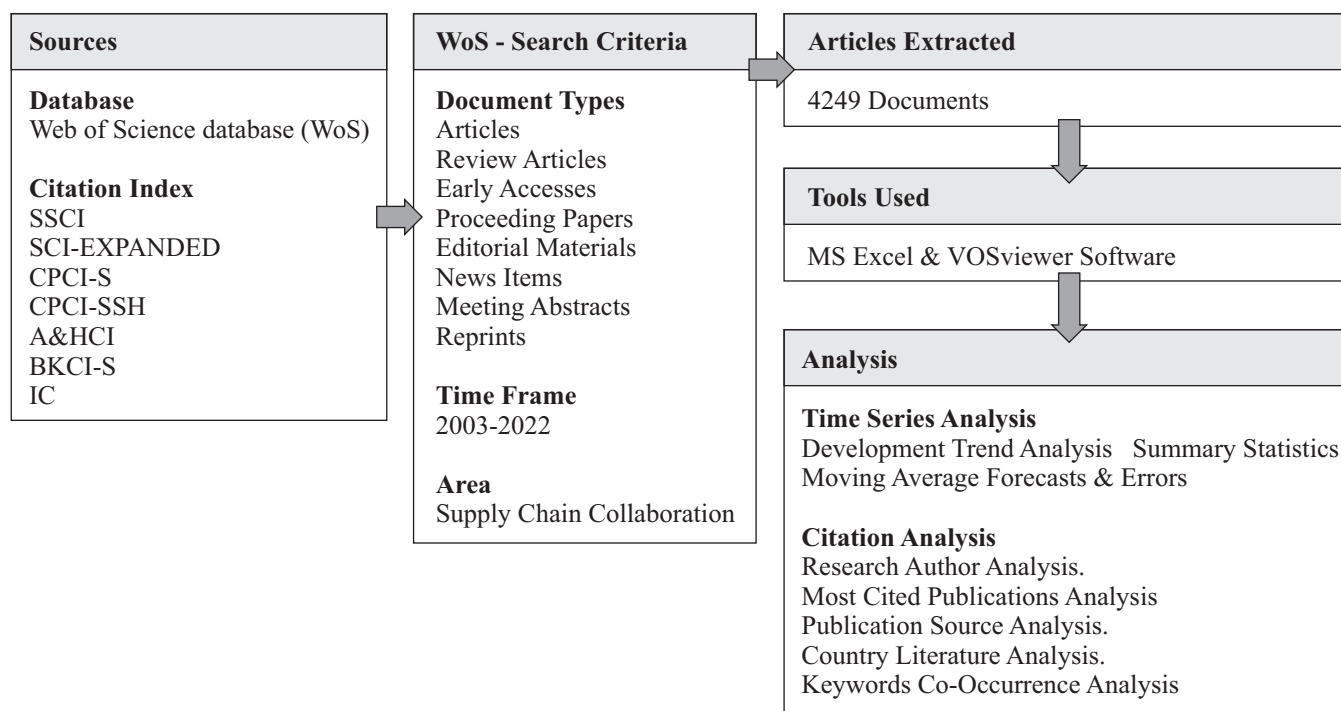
Sources

Database
Web of Science database (WoS)

Citation Index
SSCI
SCI-EXPANDED
CPCI-S
CPCI-SSH
A&HCI
BKCI-S
IC

WoS - Search Criteria

Document Types
Articles
Review Articles
Early Accesses
Proceeding Papers
Editorial Materials
News Items
Meeting Abstracts
Reprints

Time Frame
2003-2022

Area
Supply Chain Collaboration

Articles Extracted

4249 Documents

Tools Used

MS Excel & VOSviewer Software

Analysis

Time Series Analysis
Development Trend Analysis Summary Statistics
Moving Average Forecasts & Errors

Citation Analysis
Research Author Analysis.
Most Cited Publications Analysis
Publication Source Analysis.
Country Literature Analysis.
Keywords Co-Occurrence Analysis